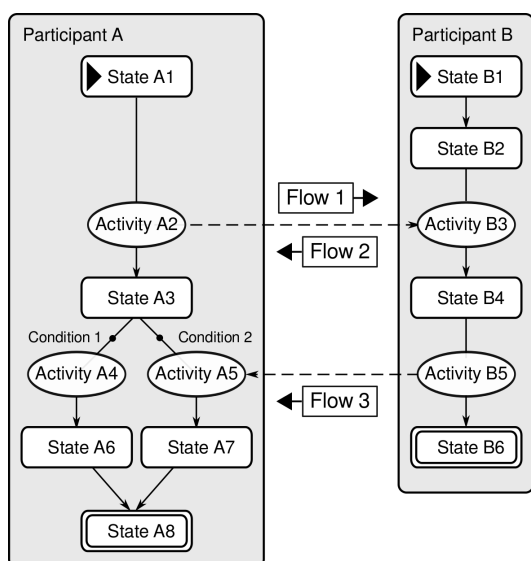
Participant A

State A1

Activity A2

State A3

Condition 1

Condition 2

Activity A4

Activity A5

State A6

State A7

State A8

Flow 1

Flow 2

Flow 3

Participant B

State B1

State B2

Activity B3

State B4

Activity B5

State B6